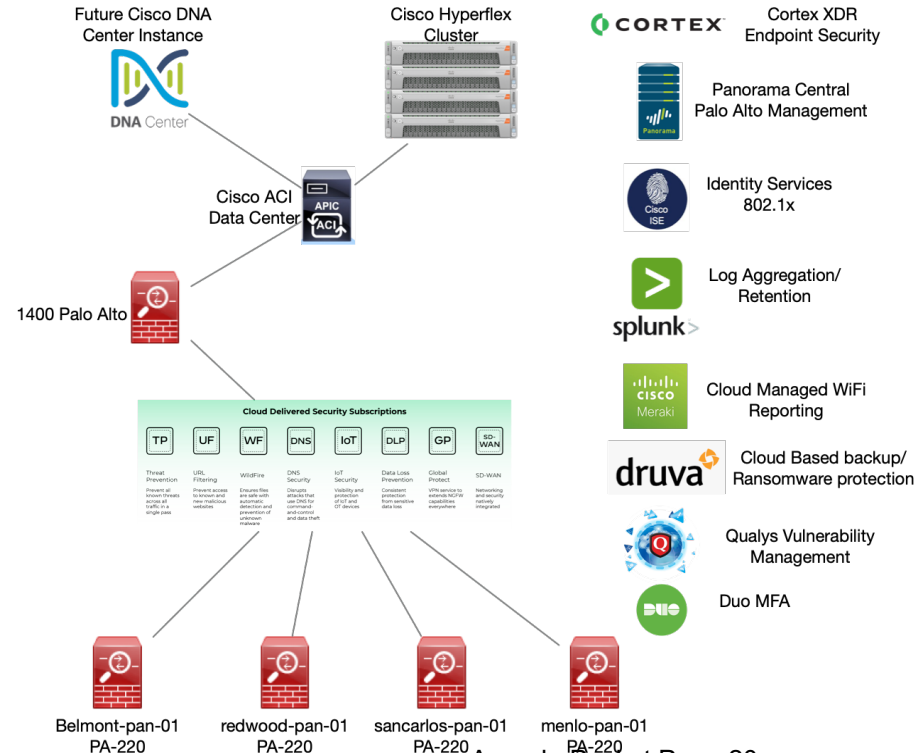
Future Cisco DNA Center Instance

DNA Center

Cisco Hyperflex Cluster

Cisco ACI Data Center

APIC

ACI

1400 Palo Alto

CORTEX

Cortex XDR Endpoint Security

Panorama

Panorama Central Palo Alto Management

Cisco ISE

Identity Services 802.1x

splunk>

Log Aggregation/ Retention

cisco Meraki

Cloud Managed WiFi Reporting

druva

Cloud Based backup/ Ransomware protection

Qualys Vulnerability Management

DUO

Duo MFA

Cloud Delivered Security Subscriptions

| TP | UF | WF | DNS | IoT | DLP | GP | SD-WAN |
|---|---|---|---|---|---|---|---|
| Threat Prevention | URL Filtering | WildFire | DNS Security | IoT Security | Data Loss Prevention | Global Protect | SD-WAN |
| Prevent all known threats across all traffic in a single pass | Prevent access to known and new malicious websites | Ensures files are safe with automatic detection and prevention of unknown malware | Disrupts attacks that use DNS for command-and-control and data theft | Visibility and protection of IoT and OT devices | Consistent protection from sensitive data loss | VPN service to extends NGFW capabilities everywhere | Networking and security natively integrated |

Belmont-pan-01
PA-220

redwood-pan-01
PA-220

sancarlos-pan-01
PA-220

menlo-pan-01
PA-220

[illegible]